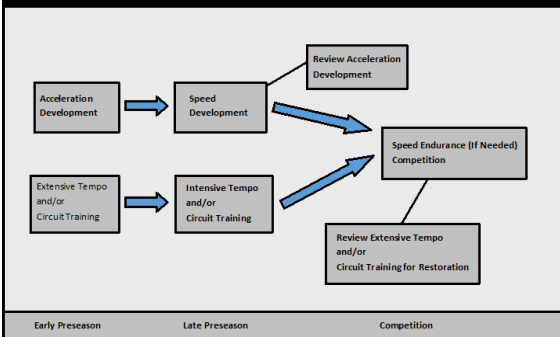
Review Acceleration Development

Acceleration Development

Speed Development

Speed Endurance (If Needed) Competition

Extensive Tempo and/or Circuit Training

Intensive Tempo and/or Circuit Training

Review Extensive Tempo and/or Circuit Training for Restoration

Early Preseason

Late Preseason

Competition